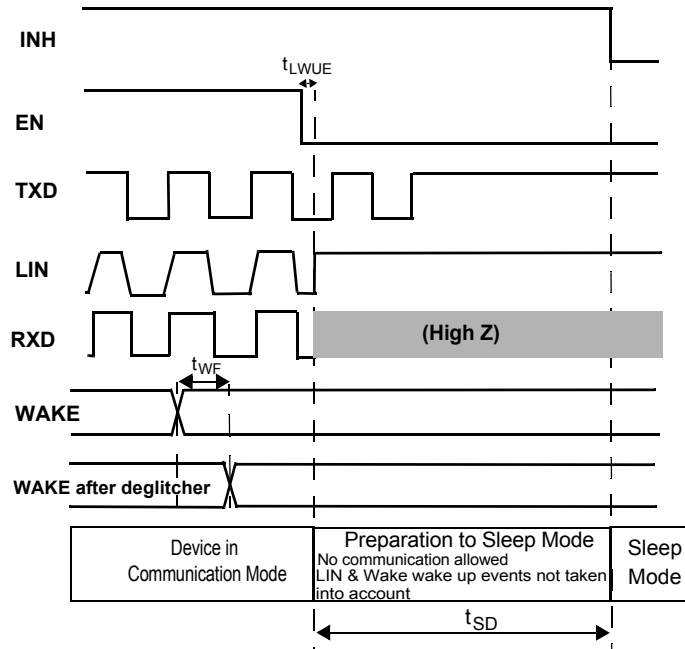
INH

$t_{LWUE}$

EN

TXD

LIN

RXD

(High Z)

$t_{WF}$

WAKE

WAKE after deglitcher

| Device in Communication Mode | Preparation to Sleep Mode<br>No communication allowed<br>LIN & Wake wake up events not taken into account | Sleep Mode |
|---|---|---|

$t_{SD}$